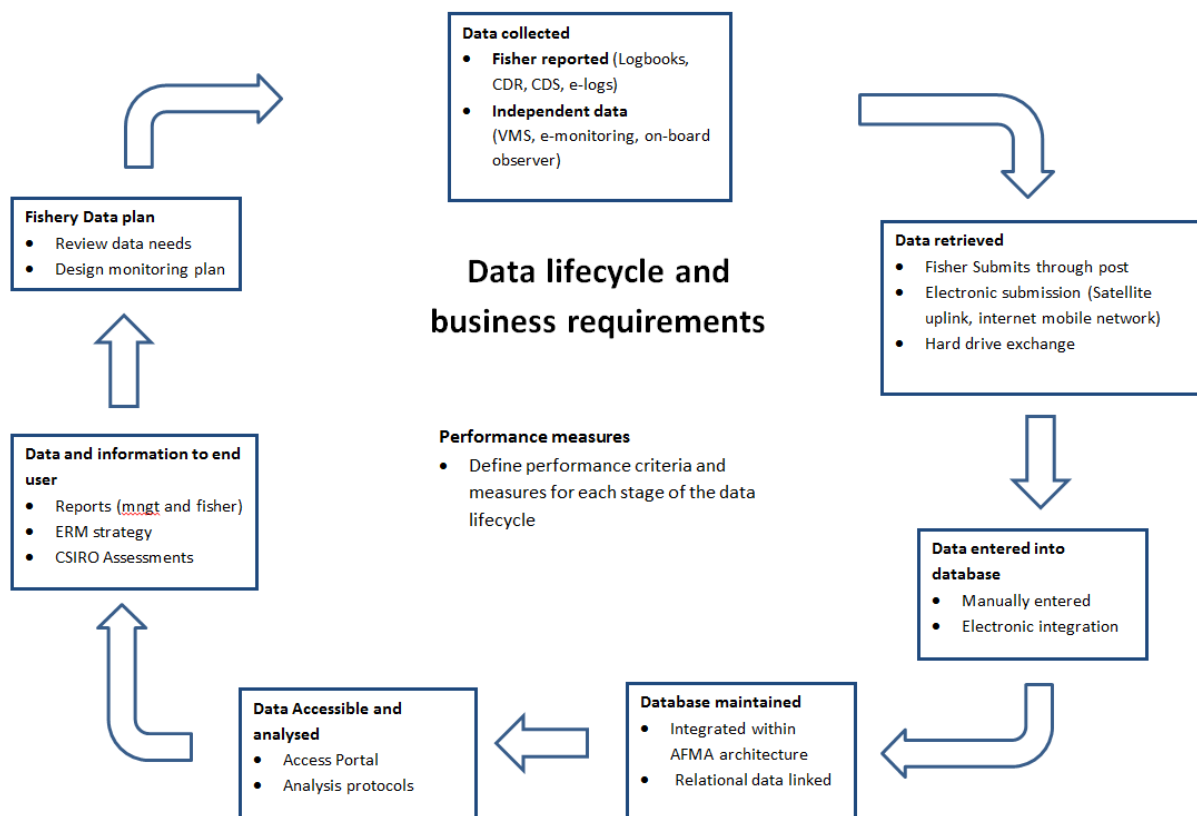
Data collected
- Fisher reported (Logbooks, CDR, CDS, e-logs)
- Independent data (VMS, e-monitoring, on-board observer)

Fishery Data plan
- Review data needs
- Design monitoring plan

Data lifecycle and business requirements

Data retrieved
- Fisher Submits through post
- Electronic submission (Satellite uplink, internet mobile network)
- Hard drive exchange

Data and information to end user
- Reports (mngt and fisher)
- ERM strategy
- CSIRO Assessments

Performance measures
- Define performance criteria and measures for each stage of the data lifecycle

Data entered into database
- Manually entered
- Electronic integration

Data Accessible and analysed
- Access Portal
- Analysis protocols

Database maintained
- Integrated within AFMA architecture
- Relational data linked